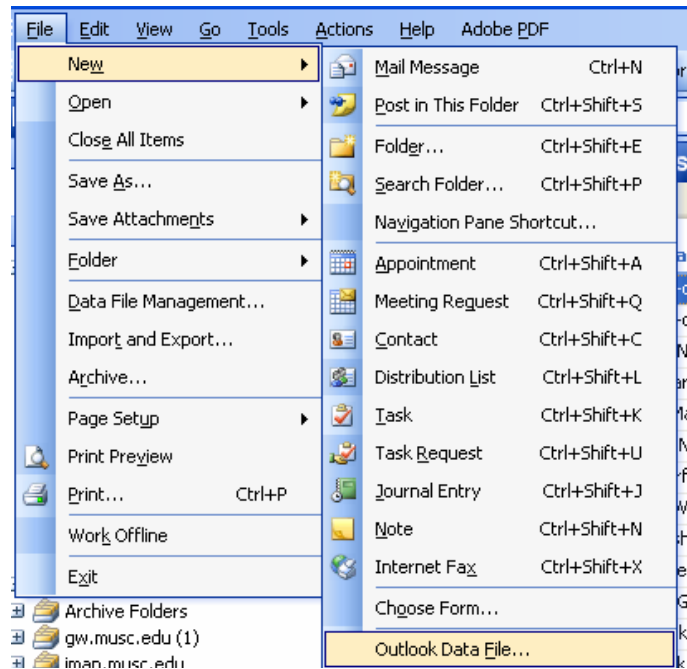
File Edit View Go Tools Actions Help Adobe PDF

New
Open
Close All Items
Save As...
Save Attachments
Folder
Data File Management...
Import and Export...
Archive...
Page Setup
Print Preview
Print... Ctrl+P
Work Offline
Exit

Mail Message Ctrl+N
Post in This Folder Ctrl+Shift+S
Folder... Ctrl+Shift+E
Search Folder... Ctrl+Shift+P
Navigation Pane Shortcut...
Appointment Ctrl+Shift+A
Meeting Request Ctrl+Shift+Q
Contact Ctrl+Shift+C
Distribution List Ctrl+Shift+L
Task Ctrl+Shift+K
Task Request Ctrl+Shift+U
Journal Entry Ctrl+Shift+J
Note Ctrl+Shift+N
Internet Fax Ctrl+Shift+X
Choose Form...
Outlook Data File...

Archive Folders
gw.musc.edu (1)
imap.musc.edu